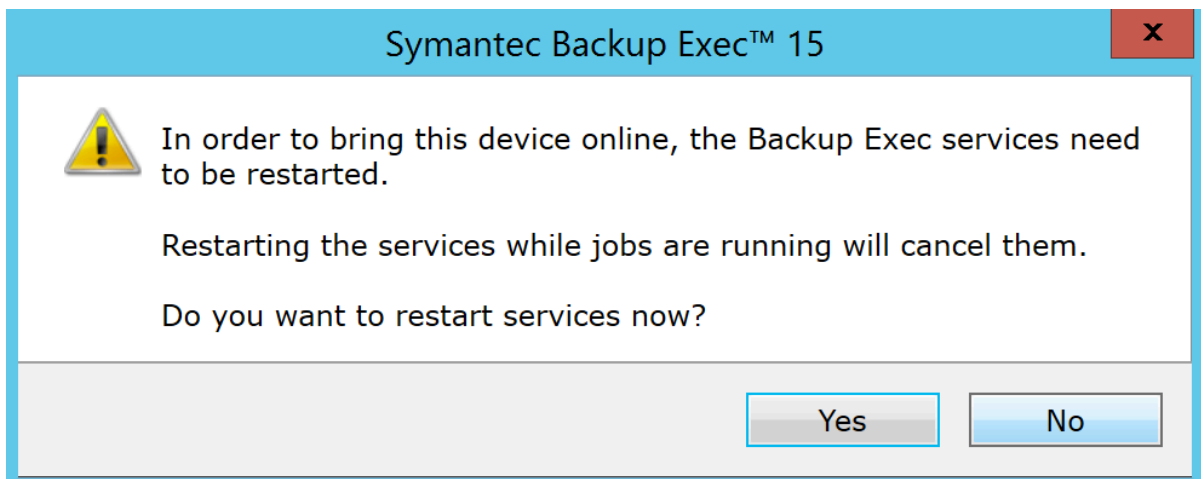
Symantec Backup Exec™ 15

x

In order to bring this device online, the Backup Exec services need to be restarted.

Restarting the services while jobs are running will cancel them.

Do you want to restart services now?

Yes

No